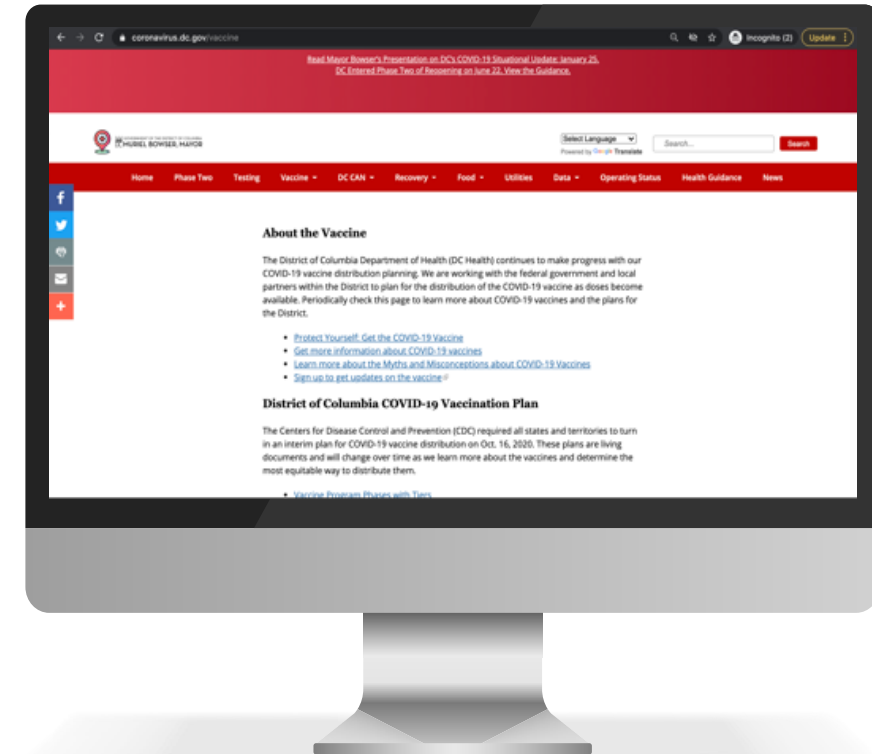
coronavirus.dc.gov/vaccine

Incognito (2) Update

Read Mayor Bowser's Presentation on DC's COVID-19 Situational Update: January 25.
DC Entered Phase Two of Reopening on June 22. View the Guidance.

GOVERNMENT OF THE DISTRICT OF COLUMBIA MURIEL BOWSER, MAYOR

Select Language
Powered by Google Translate

Search...
Search

Home Phase Two Testing Vaccine DC CAN Recovery Food Utilities Data Operating Status Health Guidance News

About the Vaccine

The District of Columbia Department of Health (DC Health) continues to make progress with our COVID-19 vaccine distribution planning. We are working with the federal government and local partners within the District to plan for the distribution of the COVID-19 vaccine as doses become available. Periodically check this page to learn more about COVID-19 vaccines and the plans for the District.

- Protect Yourself: Get the COVID-19 Vaccine
- Get more information about COVID-19 vaccines
- Learn more about the Myths and Misconceptions about COVID-19 Vaccines
- Sign up to get updates on the vaccine

District of Columbia COVID-19 Vaccination Plan

The Centers for Disease Control and Prevention (CDC) required all states and territories to turn in an interim plan for COVID-19 vaccine distribution on Oct. 16, 2020. These plans are living documents and will change over time as we learn more about the vaccines and determine the most equitable way to distribute them.

- Vaccine Program Phases with Tiers